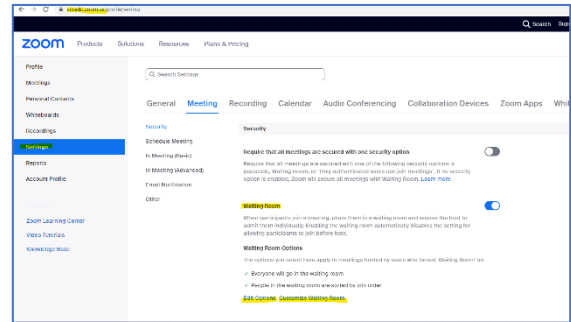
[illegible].zoom.us/profile/setting

Search Sup

zoom Products Solutions Resources Plans & Pricing

Profile
Meetings
Personal Contacts
Whiteboards
Recordings
Settings
Reports
Account Profile

Zoom Learning Center
Video Tutorials
Knowledge Base

Search Settings

General Meeting Recording Calendar Audio Conferencing Collaboration Devices Zoom Apps Whi

Security
Schedule Meeting
In Meeting (Basic)
In Meeting (Advanced)
Email Notification
Other

Security

Require that all meetings are secured with one security option

Require that all meetings are secured with one of the following security options: a passcode, Waiting Room, or "Only authenticated users can join meetings". If no security option is enabled, Zoom will secure all meetings with Waiting Room. Learn more

Waiting Room

When participants join a meeting, place them in a waiting room and require the host to admit them individually. Enabling the waiting room automatically disables the setting for allowing participants to join before host.

Waiting Room Options

The options you select here apply to meetings hosted by users who turned 'Waiting Room' on

✓ Everyone will go in the waiting room

✓ People in the waiting room are sorted by join order

Edit Options Customize Waiting Room